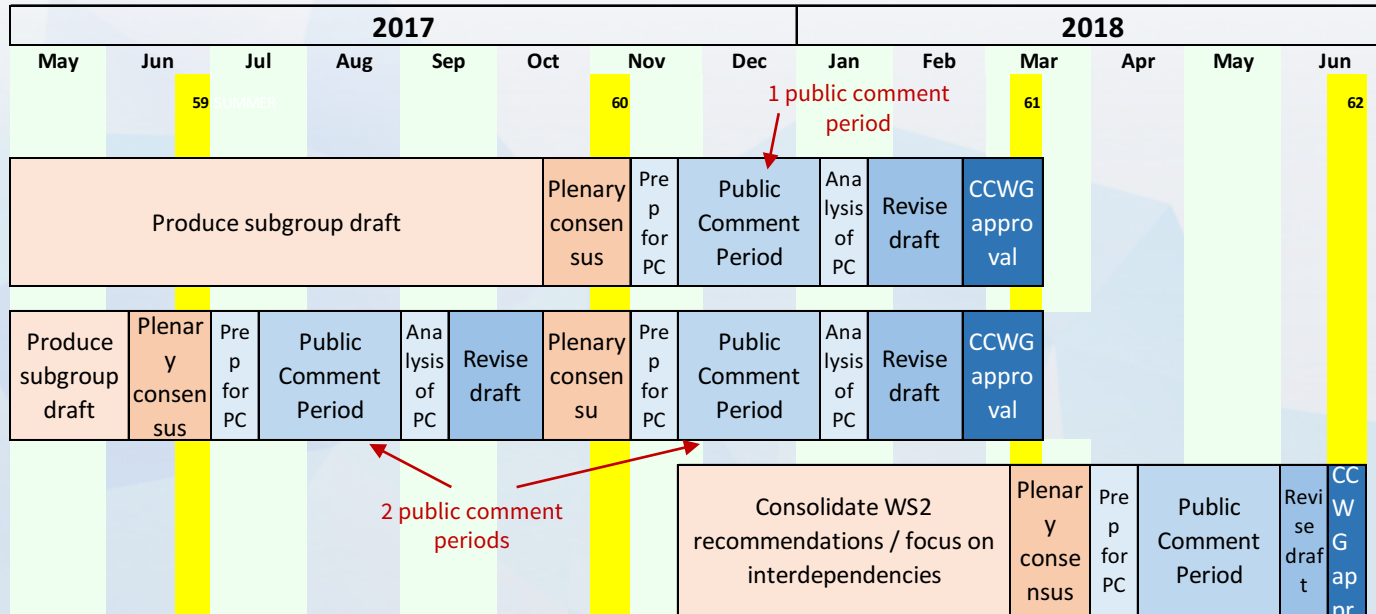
2017

2018

May Jun Jul Aug Sep Oct Nov Dec Jan Feb Mar Apr May Jun

59 SUMMER

60

61

62

1 public comment period

Produce subgroup draft

Plenary consensus

Prep for PC

Public Comment Period

Analysis of PC

Revise draft

CCWG approval

Produce subgroup draft

Plenary consensus

Prep for PC

Public Comment Period

Analysis of PC

Revise draft

Plenary consensu

Prep for PC

Public Comment Period

Analysis of PC

Revise draft

CCWG approval

2 public comment periods

Consolidate WS2 recommendations / focus on interdependencies

Plenary consensus

Prep for PC

Public Comment Period

Revise draft

CCWG appr